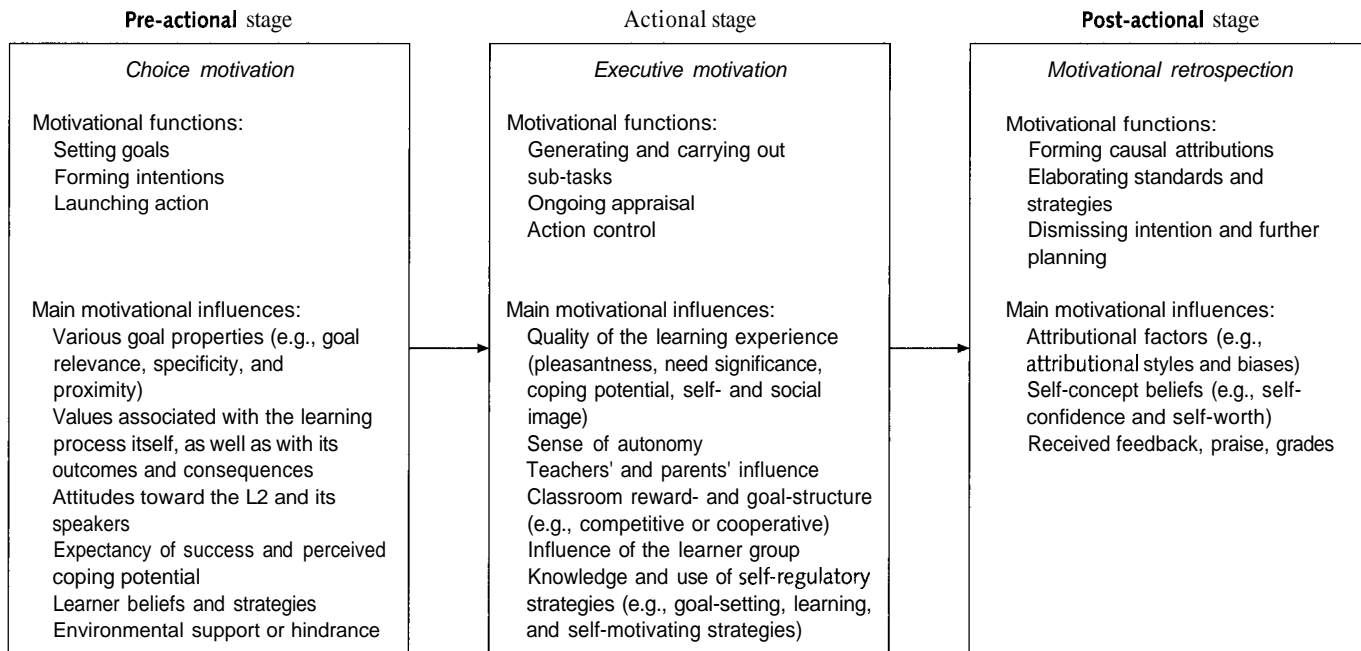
Pre-actional stage

Choice motivation

Motivational functions:
Setting goals
Forming intentions
Launching action

Main motivational influences:
Various goal properties (e.g., goal relevance, specificity, and proximity)
Values associated with the learning process itself, as well as with its outcomes and consequences
Attitudes toward the L2 and its speakers
Expectancy of success and perceived coping potential
Learner beliefs and strategies
Environmental support or hindrance

Actional stage

Executive motivation

Motivational functions:
Generating and carrying out sub-tasks
Ongoing appraisal
Action control

Main motivational influences:
Quality of the learning experience (pleasantness, need significance, coping potential, self- and social image)
Sense of autonomy
Teachers' and parents' influence
Classroom reward- and goal-structure (e.g., competitive or cooperative)
Influence of the learner group
Knowledge and use of self-regulatory strategies (e.g., goal-setting, learning, and self-motivating strategies)

Post-actional stage

Motivational retrospection

Motivational functions:
Forming causal attributions
Elaborating standards and strategies
Dismissing intention and further planning

Main motivational influences:
Attributional factors (e.g., attributional styles and biases)
Self-concept beliefs (e.g., self-confidence and self-worth)
Received feedback, praise, grades